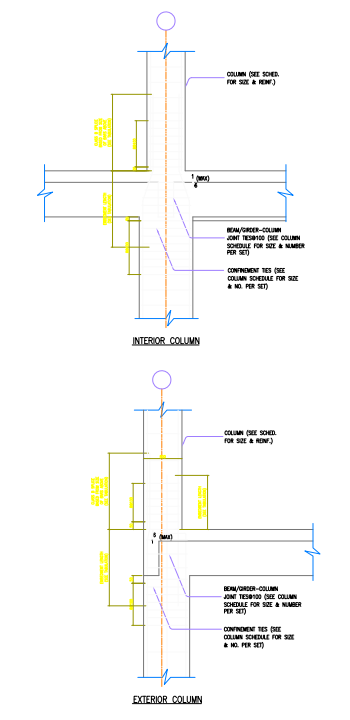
COLUMN (SEE SCHED. FOR SIZE & REINF.)

1 (MAX)
6

BEAM/GIRDER-COLUMN JOINT TIES@100 (SEE COLUMN SCHEDULE FOR SIZE & NUMBER PER SET)

CONFINEMENT TIES (SEE COLUMN SCHEDULE FOR SIZE & NO. PER SET)

INTERIOR COLUMN

COLUMN (SEE SCHED. FOR SIZE & REINF.)

6 (MAX)
1

BEAM/GIRDER-COLUMN JOINT TIES@100 (SEE COLUMN SCHEDULE FOR SIZE & NUMBER PER SET)

CONFINEMENT TIES (SEE COLUMN SCHEDULE FOR SIZE & NO. PER SET)

EXTERIOR COLUMN